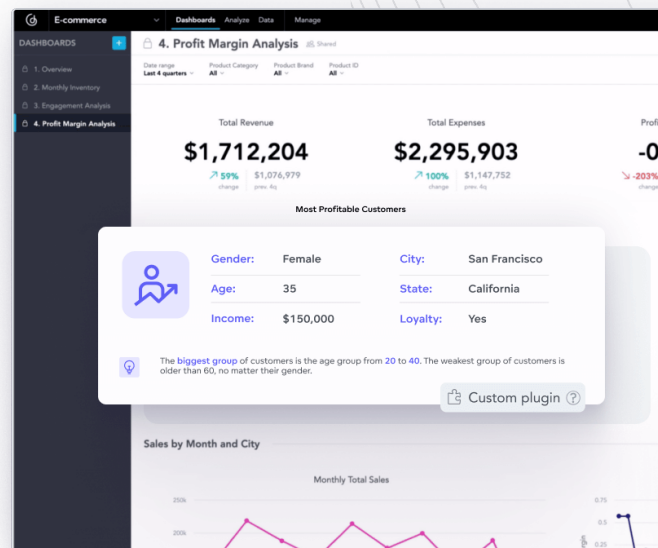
E-commerce | Dashboards | Analyze | Data | Manage

DASHBOARDS +

1. Overview
2. Monthly Inventory
3. Engagement Analysis
4. Profit Margin Analysis

4. Profit Margin Analysis Shared

Date range
Last 4 quarters

Product Category
ALL

Product Brand
ALL

Product ID
ALL

Total Revenue
$1,712,204
59% change
$1,076,979 prev. 4q

Total Expenses
$2,295,903
100% change
$1,147,752 prev. 4q

Profi
-0
-203%

Most Profitable Customers

Gender: Female
Age: 35
Income: $150,000
City: San Francisco
State: California
Loyalty: Yes

The biggest group of customers is the age group from 20 to 40. The weakest group of customers is older than 60, no matter their gender.

Custom plugin ?

Sales by Month and City

Monthly Total Sales

250k
200k

0.75
0.5
0.25